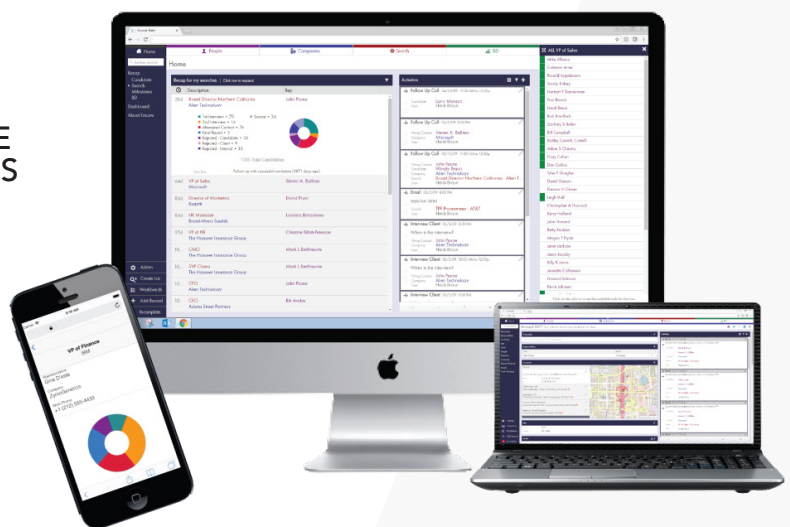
Home
People
Companies
Search
Bill
ALL VP of Sales
Home
Recap for my searches
Description
Rep
VP of Sales
Microsoft
Steven A. Baltran
Director of Marketing
David Pryor
HR Manager
VP of HR
The Hanover Insurance Group
CMO
Mark L. Betthauser
CFO
John Payne
Activities
Follow Up Call
Email
Interview Client
Dashboard
About Encore
Admin
Create List
Add Record
VP of Finance